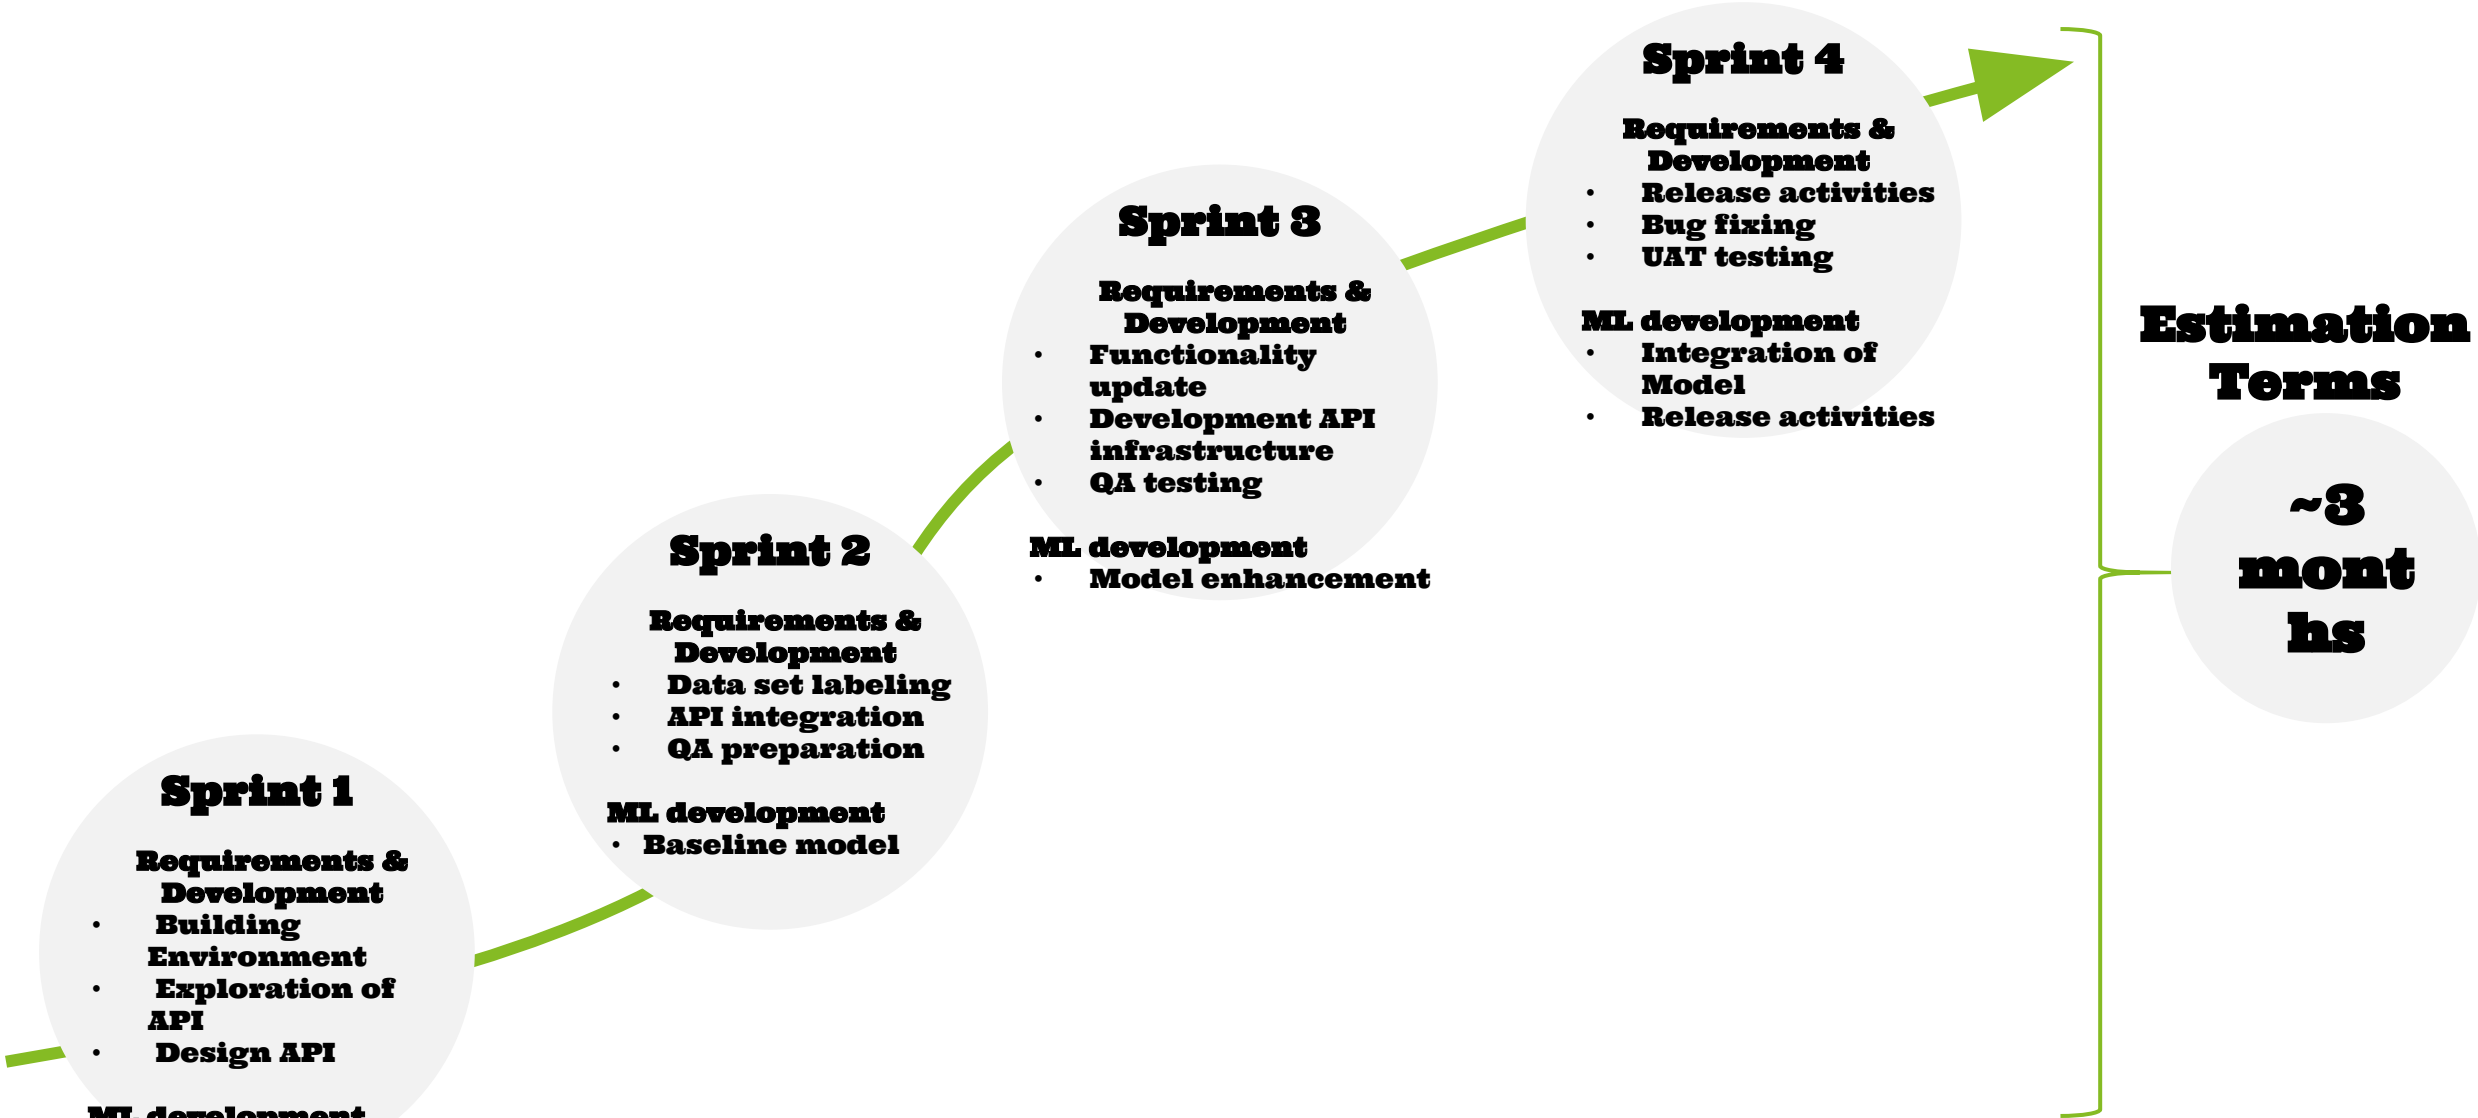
Sprint 4

Requirements & Development
• Release activities
• Bug fixing
• UAT testing

ML development
• Integration of Model
• Release activities

Sprint 3

Requirements & Development
• Functionality update
• Development API infrastructure
• QA testing

ML development
• Model enhancement

Sprint 2

Requirements & Development
• Data set labeling
• API integration
• QA preparation

ML development
• Baseline model

Sprint 1

Requirements & Development
• Building Environment
• Exploration of API
• Design API

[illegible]

Estimation Terms

~3 mont hs